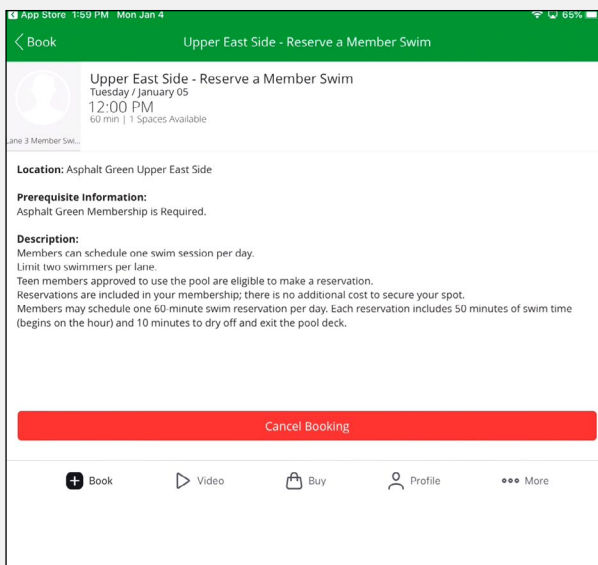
App Store 1:59 PM Mon Jan 4
65%

Book
Upper East Side - Reserve a Member Swim

Upper East Side - Reserve a Member Swim
Tuesday / January 05
12:00 PM
60 min | 1 Spaces Available

Lane 3 Member Swi...

Location: Asphalt Green Upper East Side

Prerequisite Information:
Asphalt Green Membership is Required.

Description:
Members can schedule one swim session per day.
Limit two swimmers per lane.
Teen members approved to use the pool are eligible to make a reservation.
Reservations are included in your membership; there is no additional cost to secure your spot.
Members may schedule one 60-minute swim reservation per day. Each reservation includes 50 minutes of swim time (begins on the hour) and 10 minutes to dry off and exit the pool deck.

Cancel Booking

Book
Video
Buy
Profile
More